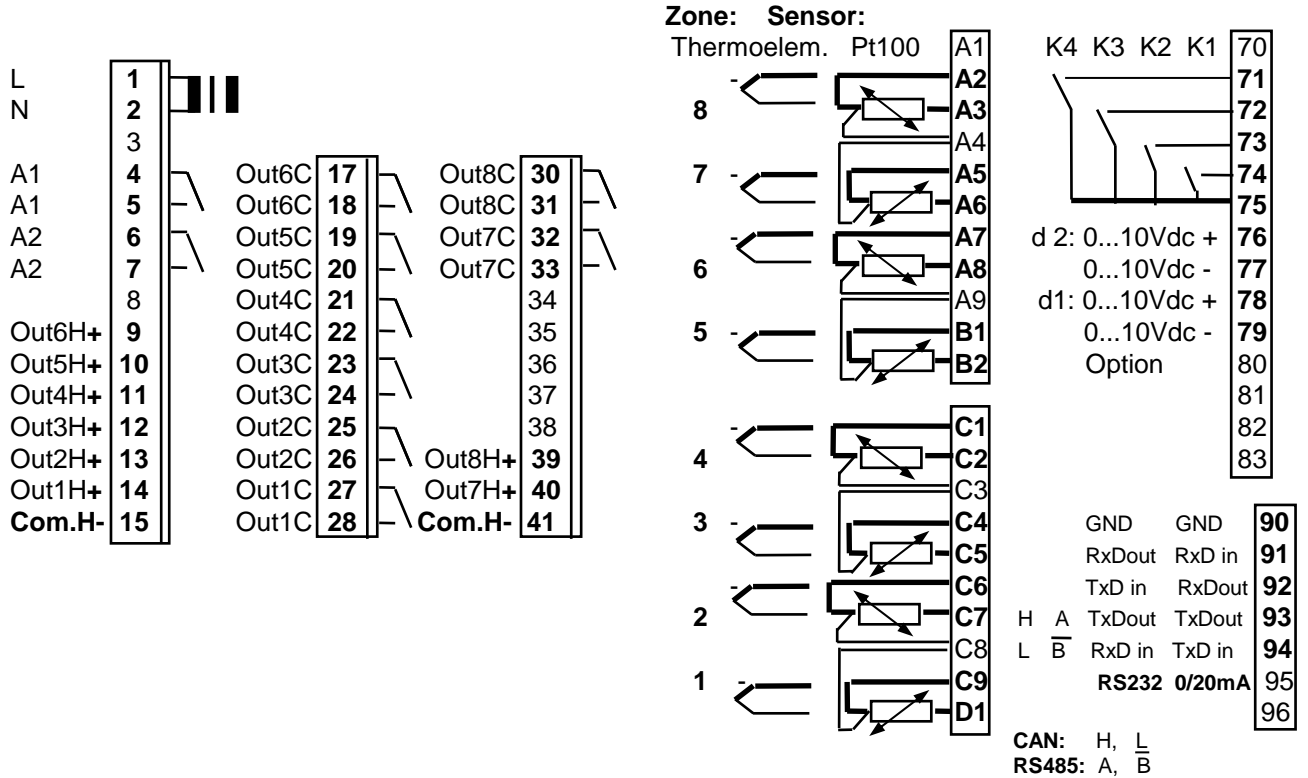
Zone: Sensor:
Thermoelem. Pt100

L 1
N 2
3
A1 4
A1 5
A2 6
A2 7
8
Out6H+ 9
Out5H+ 10
Out4H+ 11
Out3H+ 12
Out2H+ 13
Out1H+ 14
Com.H- 15

Out6C 17
Out6C 18
Out5C 19
Out5C 20
Out4C 21
Out4C 22
Out3C 23
Out3C 24
Out2C 25
Out2C 26
Out1C 27
Out1C 28

Out8C 30
Out8C 31
Out7C 32
Out7C 33
34
35
36
37
38
Out8H+ 39
Out7H+ 40
Com.H- 41

8 -
7 -
6 -
5 -
4 -
3 -
2 -
1 -

A1
A2
A3
A4
A5
A6
A7
A8
A9
B1
B2
C1
C2
C3
C4
C5
C6
C7
C8
C9
D1

K4 K3 K2 K1
70
71
72
73
74
75
d 2: 0...10Vdc + 76
0...10Vdc - 77
d1: 0...10Vdc + 78
0...10Vdc - 79
Option 80
81
82
83

GND GND 90
RxDout RxD in 91
TxD in RxDout 92
H A TxDout TxDout 93
L $\overline{B}$ RxD in TxD in 94
RS232 0/20mA 95
96

CAN: H, $\underline{L}$
RS485: A, $\overline{B}$